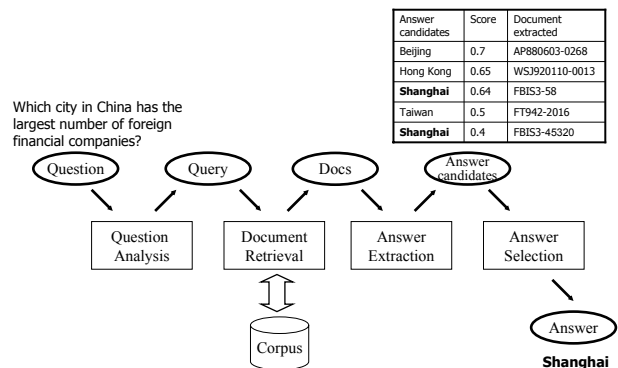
| Answer candidates | Score | Document extracted |
|---|---|---|
| Beijing | 0.7 | AP880603-0268 |
| Hong Kong | 0.65 | WSJ920110-0013 |
| **Shanghai** | 0.64 | FBIS3-58 |
| Taiwan | 0.5 | FT942-2016 |
| **Shanghai** | 0.4 | FBIS3-45320 |

Which city in China has the largest number of foreign financial companies?

Question

Query

Docs

Answer candidates

Question Analysis

Document Retrieval

Answer Extraction

Answer Selection

Corpus

Answer

**Shanghai**